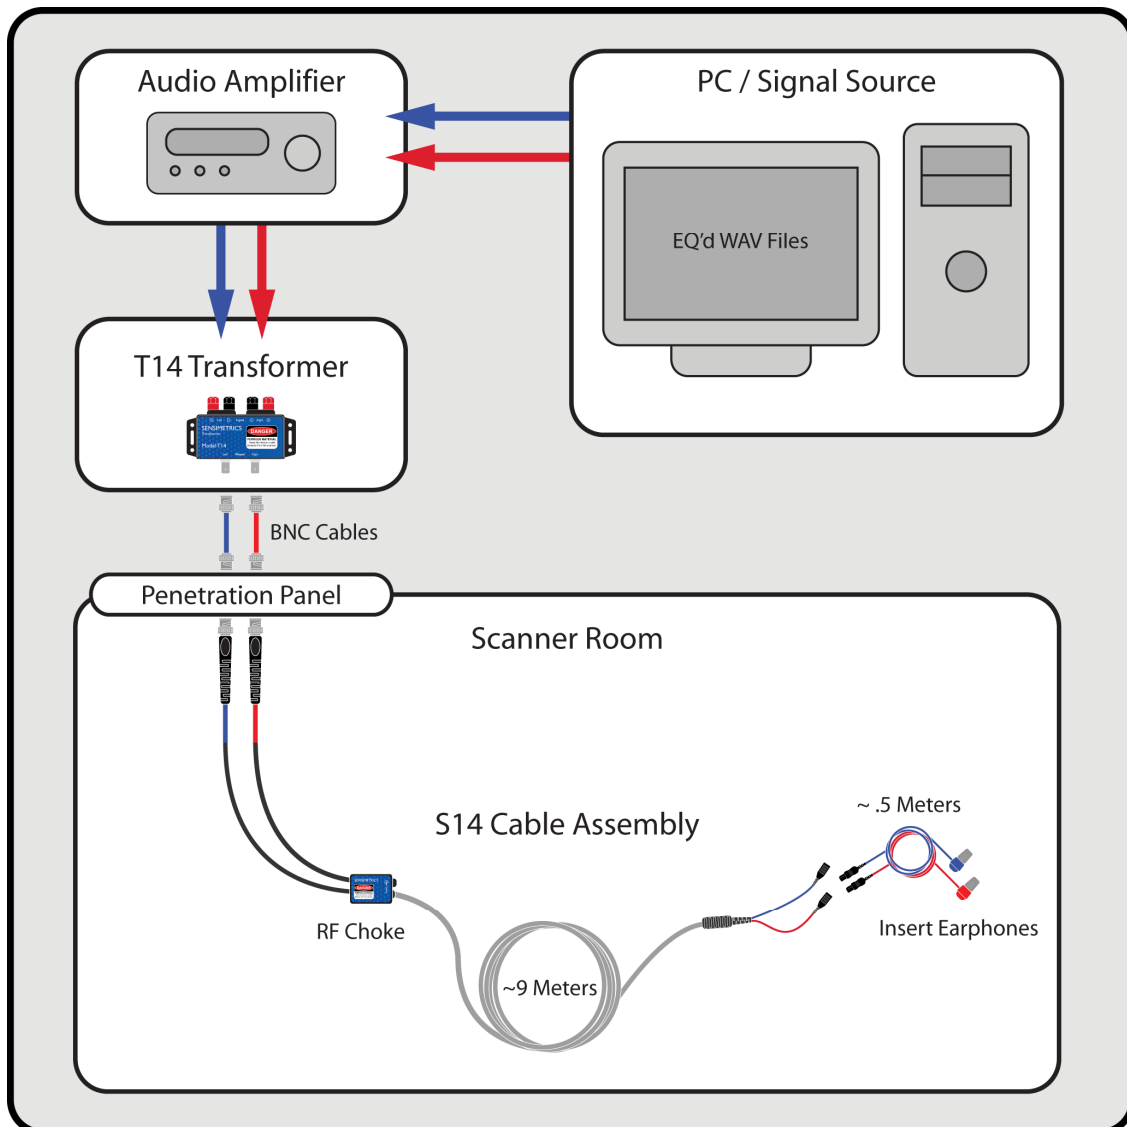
Audio Amplifier

PC / Signal Source

EQ'd WAV Files

T14 Transformer

SENSIMETRICS

DANGER

Model T14

BNC Cables

Penetration Panel

Scanner Room

S14 Cable Assembly

~ .5 Meters

RF Choke

Insert Earphones

~9 Meters